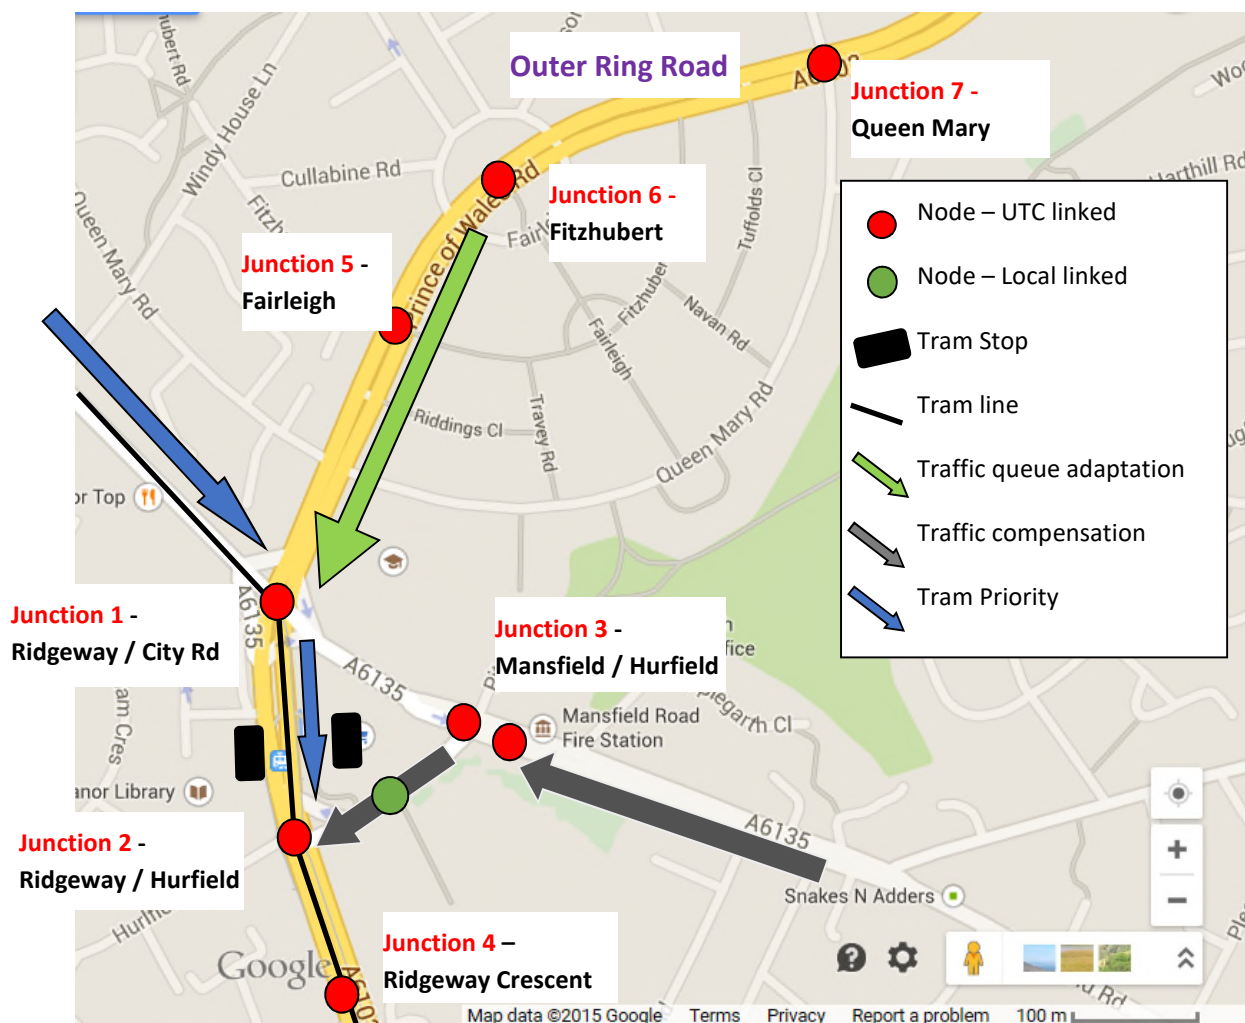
Outer Ring Road

Junction 7 - Queen Mary

Junction 6 - Fitzhubert

Junction 5 - Fairleigh

Junction 1 - Ridgeway / City Rd

Junction 3 - Mansfield / Hurfield

Junction 2 - Ridgeway / Hurfield

Junction 4 – Ridgeway Crescent

Node – UTC linked
Node – Local linked
Tram Stop
Tram line
Traffic queue adaptation
Traffic compensation
Tram Priority

Windy House Ln
Cullabine Rd
Prince of Wales Rd
Queen Mary Rd
Tuffolds Cl
Fitzhubert
Navan Rd
Fairleigh
Riddings Cl
Travey Rd
Queen Mary Rd
A6135
A6135
A6135
Mansfield Road Fire Station
Snakes N Adders
anor Library
or Top
Google
Map data ©2015 Google
Terms
Privacy
Report a problem
100 m